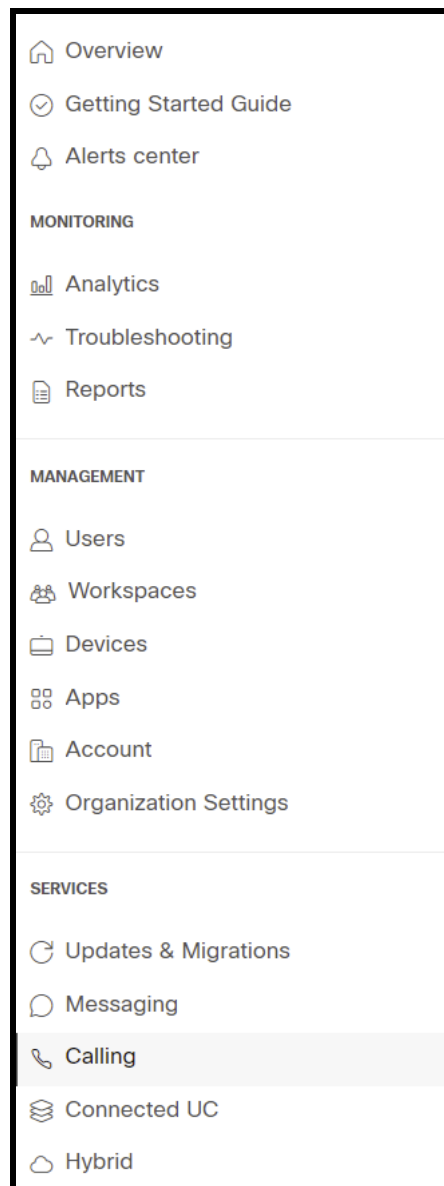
Overview

Getting Started Guide

Alerts center

MONITORING

Analytics

Troubleshooting

Reports

MANAGEMENT

Users

Workspaces

Devices

Apps

Account

Organization Settings

SERVICES

Updates & Migrations

Messaging

Calling

Connected UC

Hybrid